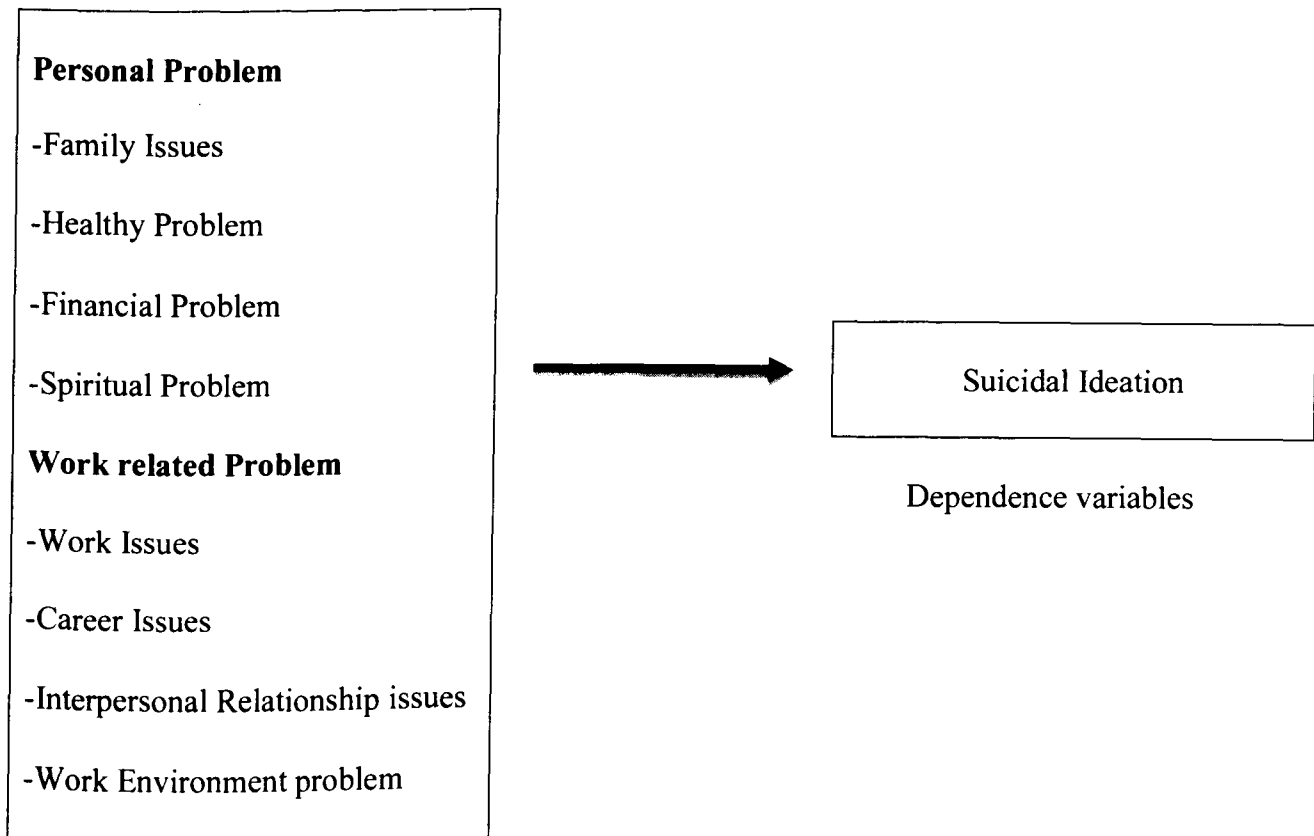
**Personal Problem**

-Family Issues

-Healthy Problem

-Financial Problem

-Spiritual Problem

**Work related Problem**

-Work Issues

-Career Issues

-Interpersonal Relationship issues

-Work Environment problem

Suicidal Ideation

Dependence variables